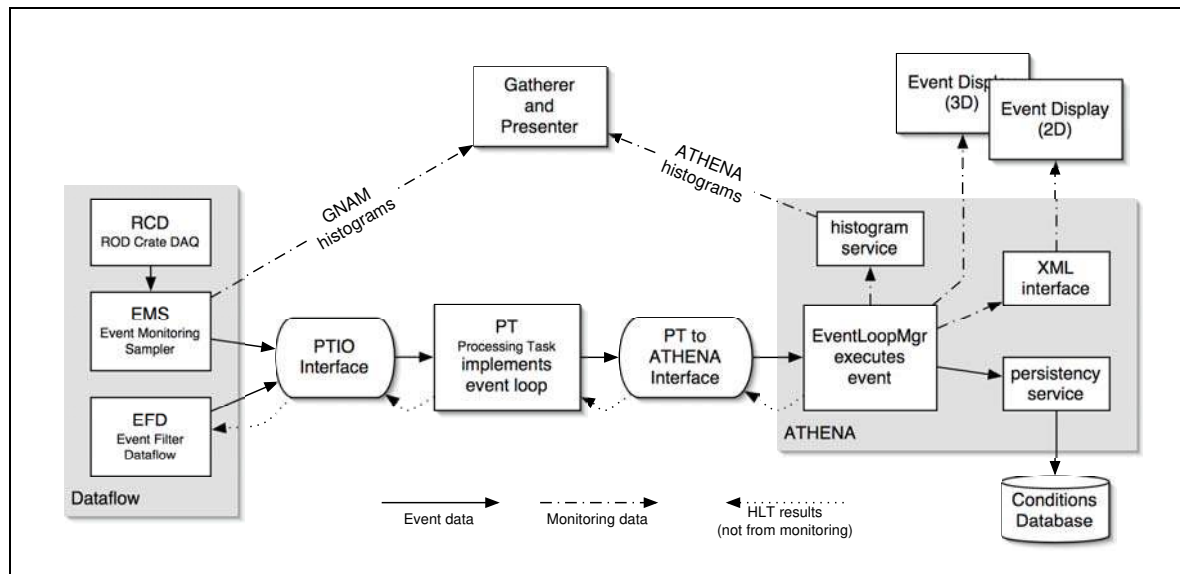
Gatherer and Presenter

Event Display (3D)

Event Display (2D)

GNAM histograms

ATHENA histograms

RCD
ROD Crate DAQ

EMS
Event Monitoring Sampler

EFD
Event Filter Dataflow

Dataflow

PTIO Interface

PT
Processing Task
implements event loop

PT to ATHENA Interface

histogram service

XML interface

EventLoopMgr executes event

persistency service

ATHENA

Conditions Database

Event data

Monitoring data

HLT results (not from monitoring)